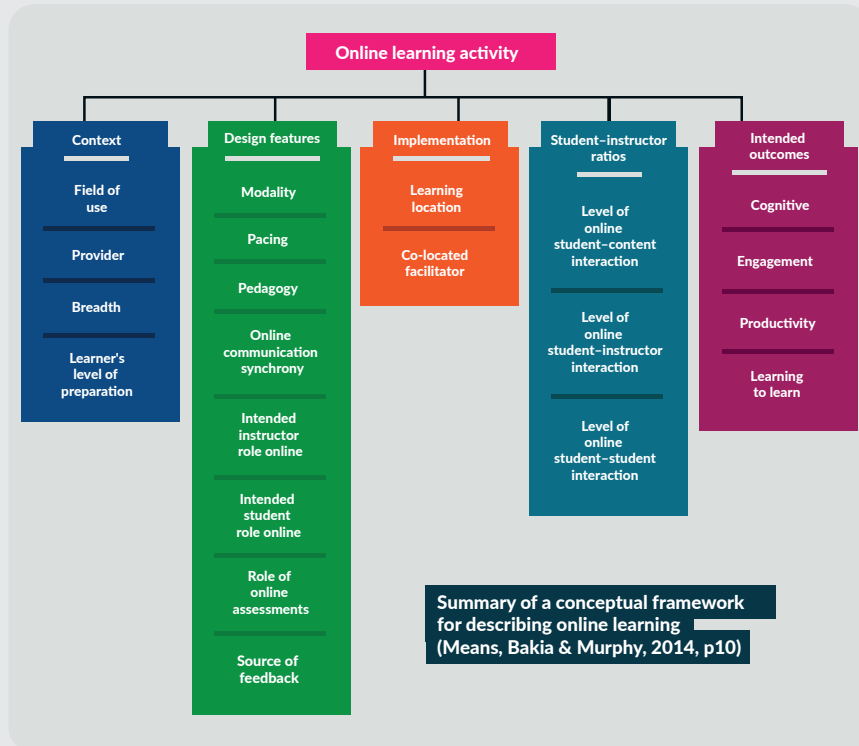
Online learning activity

Context

Field of use

Provider

Breadth

Learner's level of preparation

Design features

Modality

Pacing

Pedagogy

Online communication synchrony

Intended instructor role online

Intended student role online

Role of online assessments

Source of feedback

Implementation

Learning location

Co-located facilitator

Student–instructor ratios

Level of online student–content interaction

Level of online student–instructor interaction

Level of online student–student interaction

Intended outcomes

Cognitive

Engagement

Productivity

Learning to learn

Summary of a conceptual framework for describing online learning (Means, Bakia & Murphy, 2014, p10)